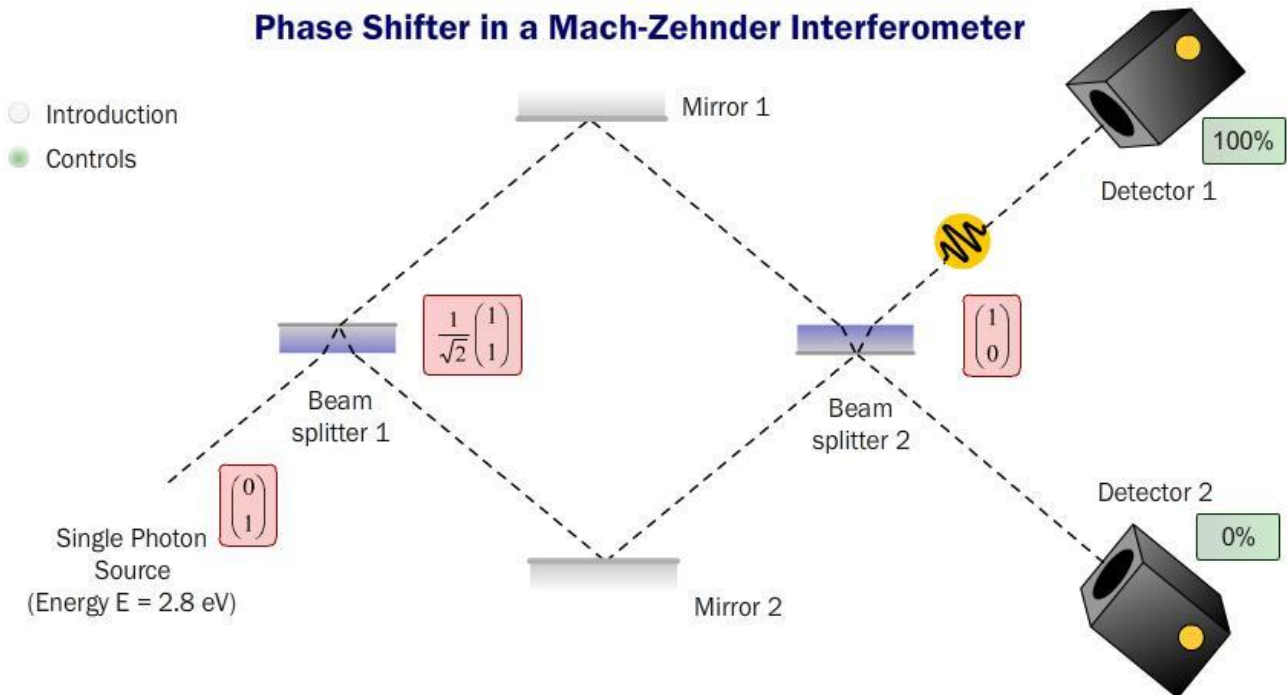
Phase Shifter in a Mach-Zehnder Interferometer

Introduction

Controls

Mirror 1

100%

Detector 1

$\frac{1}{\sqrt{2}}\begin{pmatrix}1\\1\end{pmatrix}$

$\begin{pmatrix}1\\0\end{pmatrix}$

Beam splitter 1

Beam splitter 2

$\begin{pmatrix}0\\1\end{pmatrix}$

Detector 2

0%

Single Photon Source (Energy E = 2.8 eV)

Mirror 2